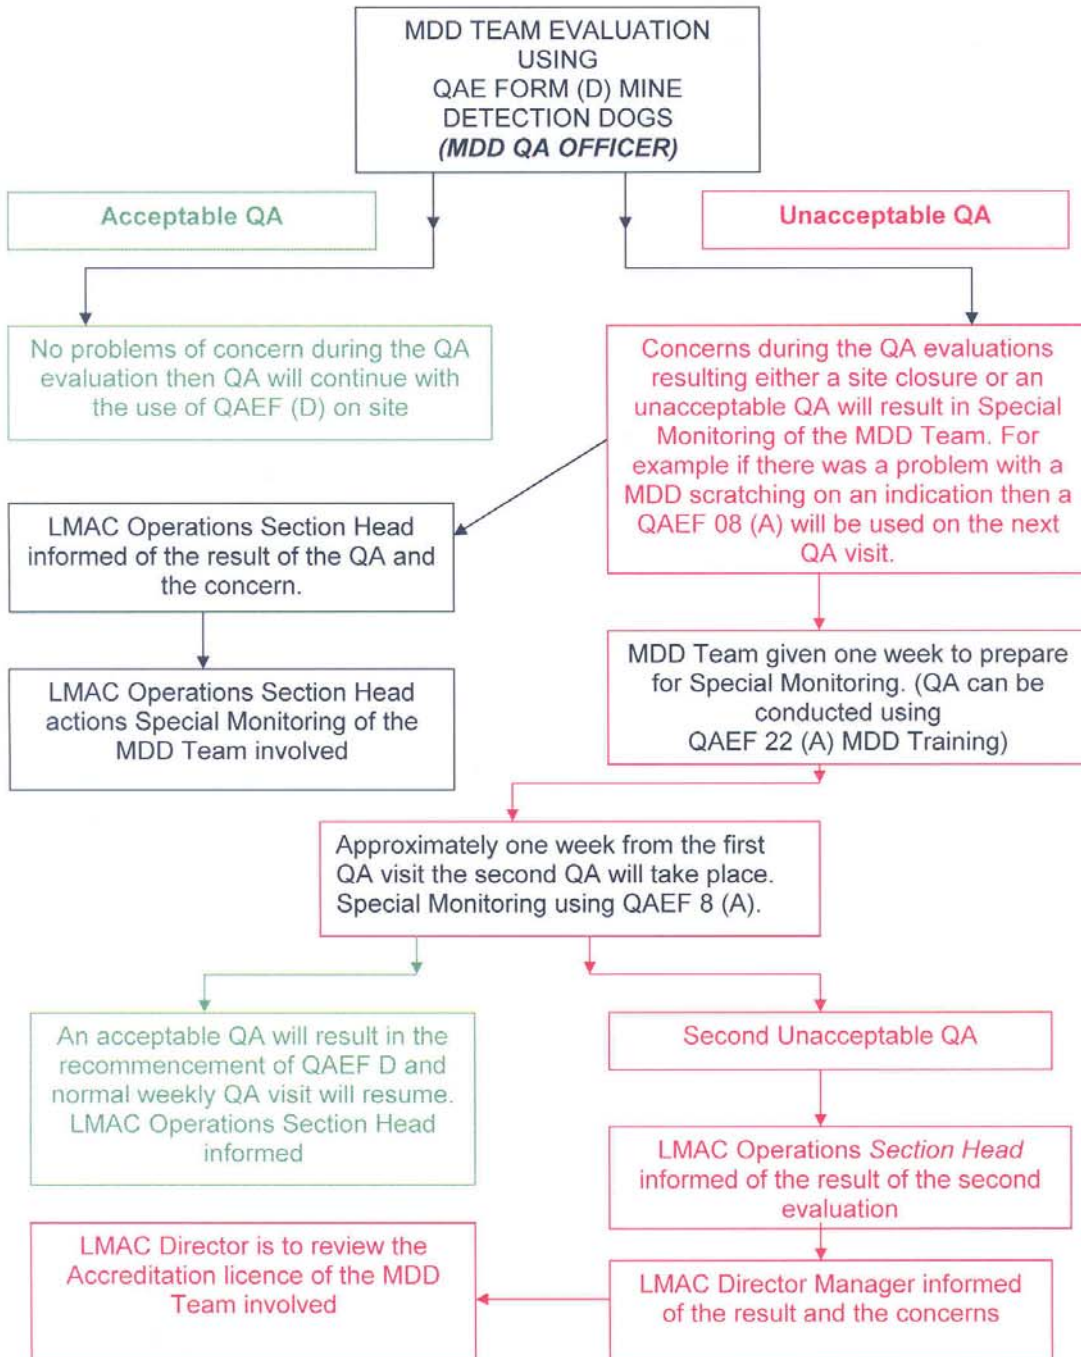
MDD TEAM EVALUATION USING QAE FORM (D) MINE DETECTION DOGS (MDD QA OFFICER)

Acceptable QA

Unacceptable QA

No problems of concern during the QA evaluation then QA will continue with the use of QAEF (D) on site

Concerns during the QA evaluations resulting either a site closure or an unacceptable QA will result in Special Monitoring of the MDD Team. For example if there was a problem with a MDD scratching on an indication then a QAEF 08 (A) will be used on the next QA visit.

LMAC Operations Section Head informed of the result of the QA and the concern.

LMAC Operations Section Head actions Special Monitoring of the MDD Team involved

MDD Team given one week to prepare for Special Monitoring. (QA can be conducted using QAEF 22 (A) MDD Training)

Approximately one week from the first QA visit the second QA will take place. Special Monitoring using QAEF 8 (A).

An acceptable QA will result in the recommencement of QAEF D and normal weekly QA visit will resume. LMAC Operations Section Head informed

Second Unacceptable QA

LMAC Operations Section Head informed of the result of the second evaluation

LMAC Director is to review the Accreditation licence of the MDD Team involved

LMAC Director Manager informed of the result and the concerns